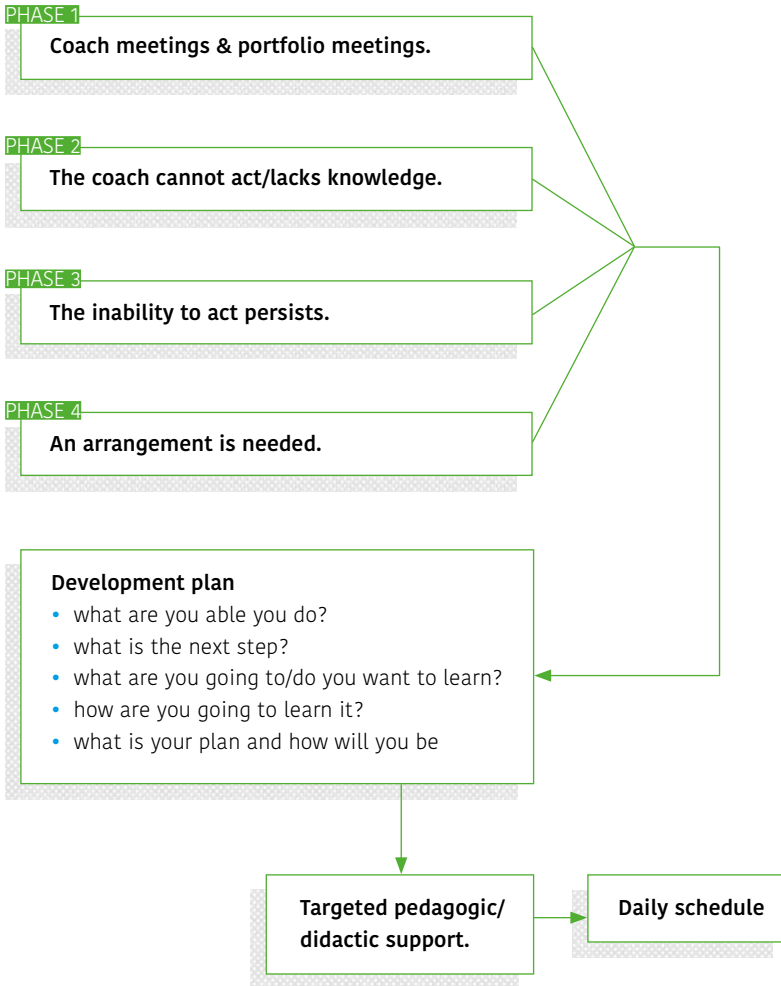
PHASE 1
Coach meetings & portfolio meetings.

PHASE 2
The coach cannot act/lacks knowledge.

PHASE 3
The inability to act persists.

PHASE 4
An arrangement is needed.

Development plan
• what are you able you do?
• what is the next step?
• what are you going to/do you want to learn?
• how are you going to learn it?
• what is your plan and how will you be

Targeted pedagogic/ didactic support.

Daily schedule